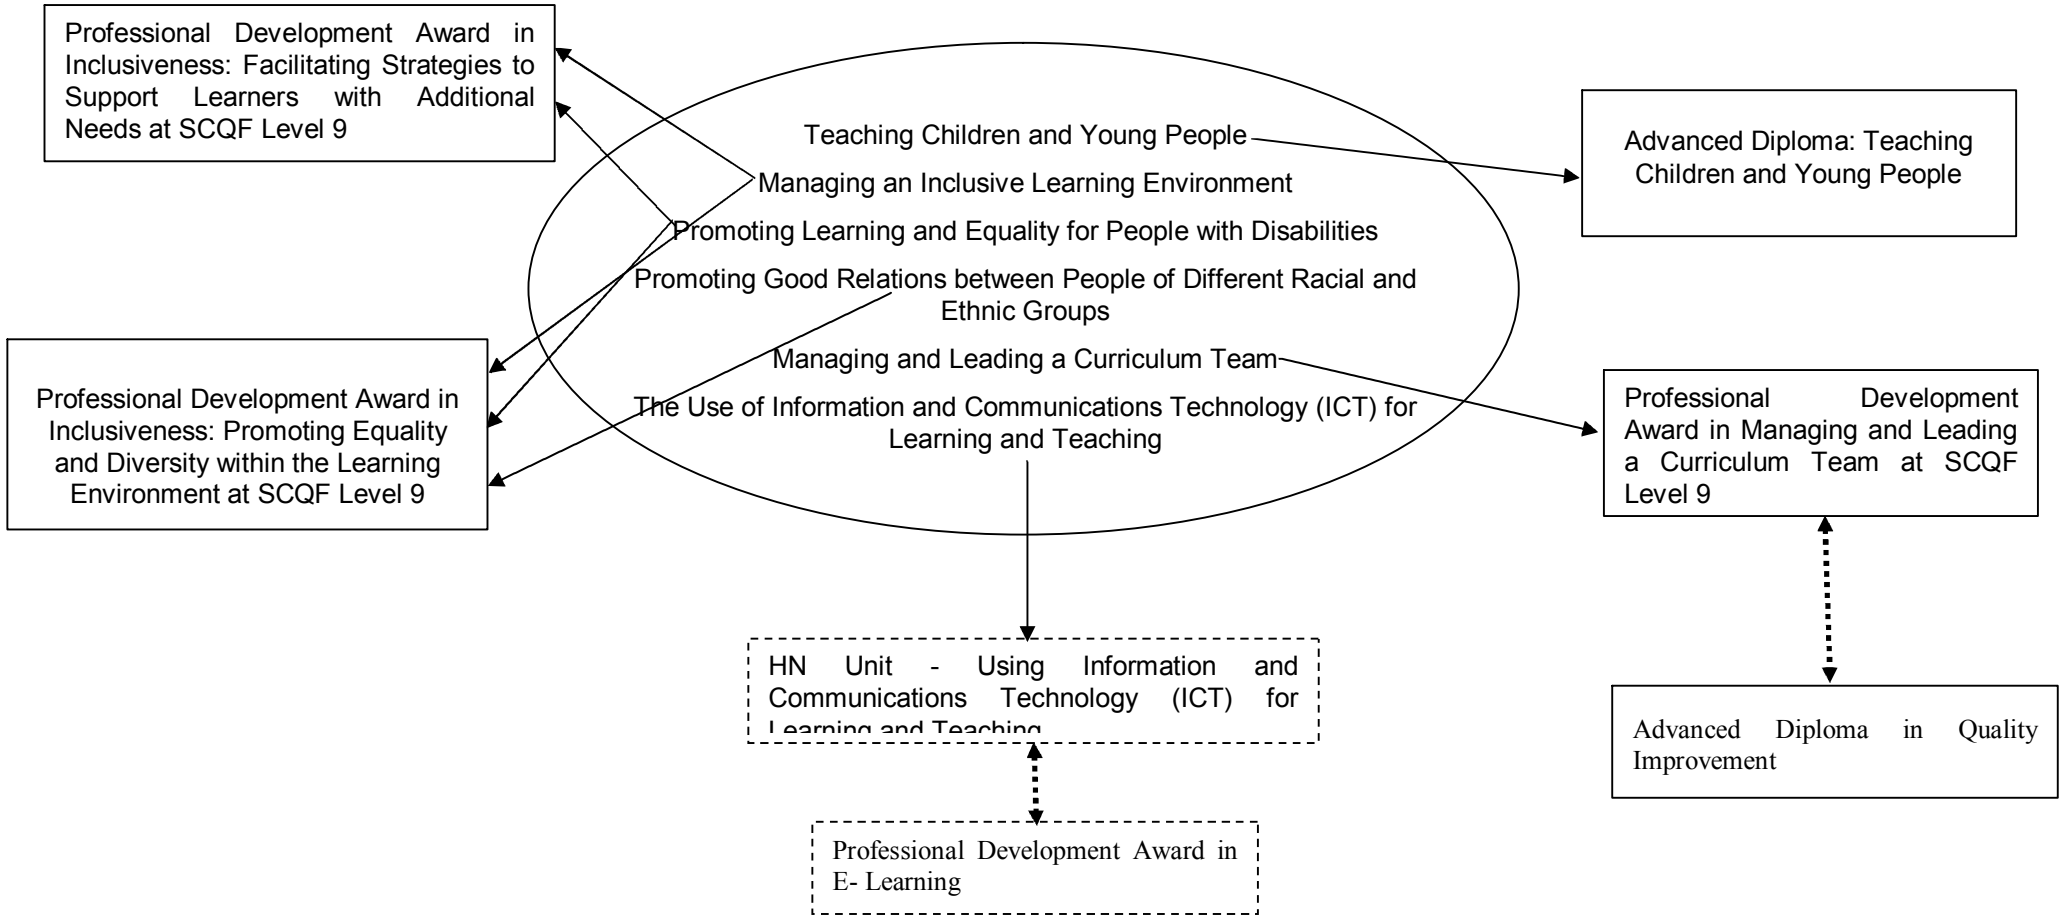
Professional Development Award in Inclusiveness: Facilitating Strategies to Support Learners with Additional Needs at SCQF Level 9

Teaching Children and Young People

Managing an Inclusive Learning Environment

Promoting Learning and Equality for People with Disabilities

Promoting Good Relations between People of Different Racial and Ethnic Groups

Managing and Leading a Curriculum Team

The Use of Information and Communications Technology (ICT) for Learning and Teaching

Advanced Diploma: Teaching Children and Young People

Professional Development Award in Inclusiveness: Promoting Equality and Diversity within the Learning Environment at SCQF Level 9

Professional Development Award in Managing and Leading a Curriculum Team at SCQF Level 9

HN Unit - Using Information and Communications Technology (ICT) for Learning and Teaching

Advanced Diploma in Quality Improvement

Professional Development Award in E- Learning